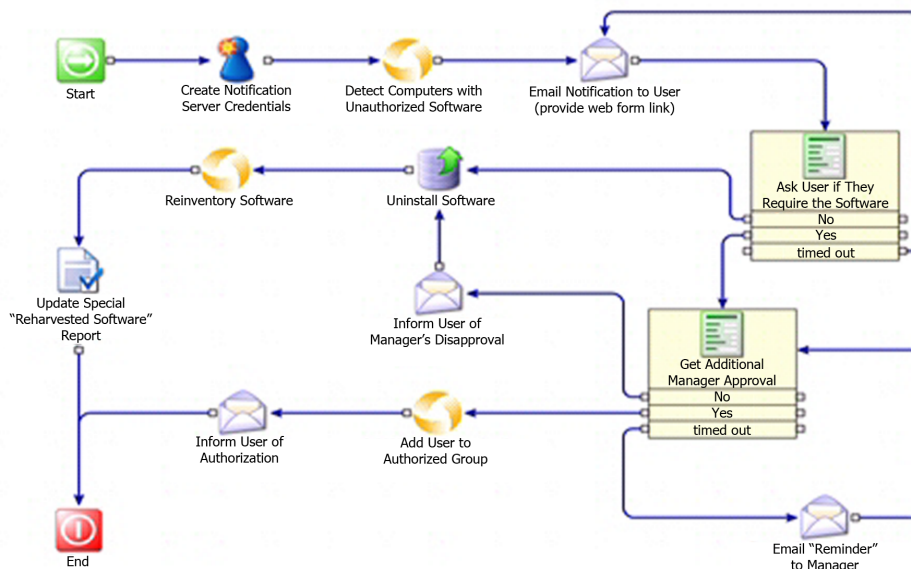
Start

Create Notification Server Credentials

Detect Computers with Unauthorized Software

Email Notification to User (provide web form link)

Ask User if They Require the Software

No

Yes

timed out

Reinventory Software

Uninstall Software

Update Special “Reharvested Software” Report

Inform User of Manager’s Disapproval

Get Additional Manager Approval

No

Yes

timed out

Inform User of Authorization

Add User to Authorized Group

End

Email “Reminder” to Manager